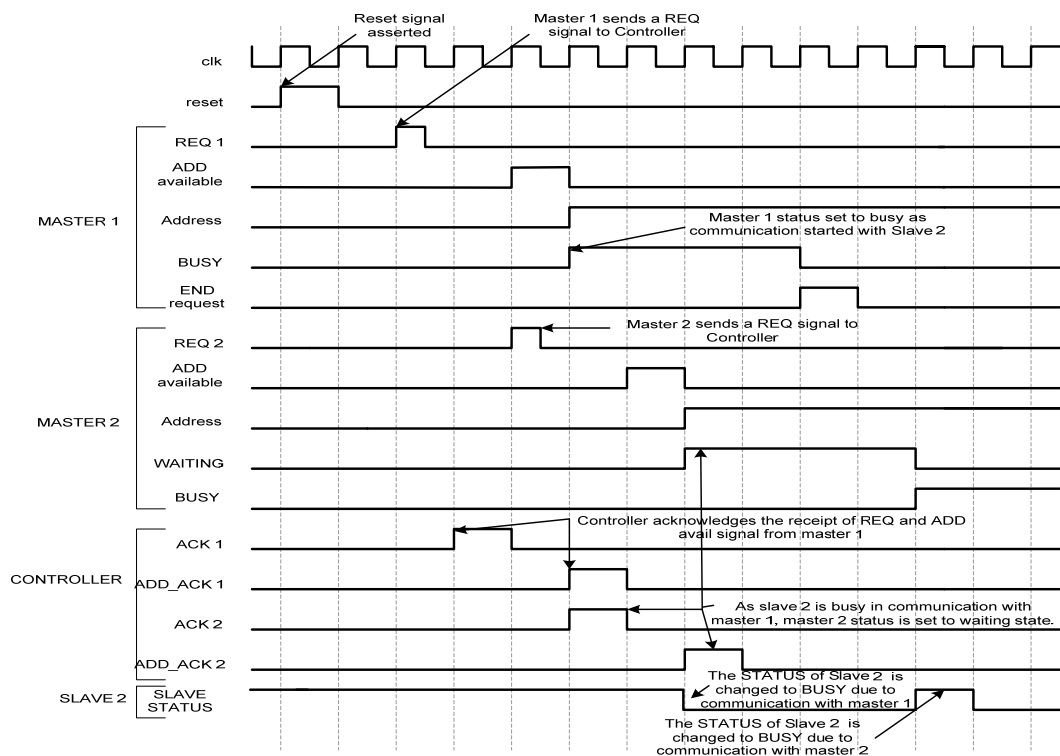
Reset signal asserted

Master 1 sends a REQ signal to Controller

clk

reset

REQ 1

ADD available

MASTER 1

Address

Master 1 status set to busy as communication started with Slave 2

BUSY

END request

Master 2 sends a REQ signal to Controller

REQ 2

ADD available

MASTER 2

Address

WAITING

BUSY

Controller acknowledges the receipt of REQ and ADD avail signal from master 1

ACK 1

CONTROLLER

ADD_ACK 1

As slave 2 is busy in communication with master 1, master 2 status is set to waiting state.

ACK 2

ADD_ACK 2

The STATUS of Slave 2 is changed to BUSY due to communication with master 1

SLAVE 2

SLAVE STATUS

The STATUS of Slave 2 is changed to BUSY due to communication with master 2